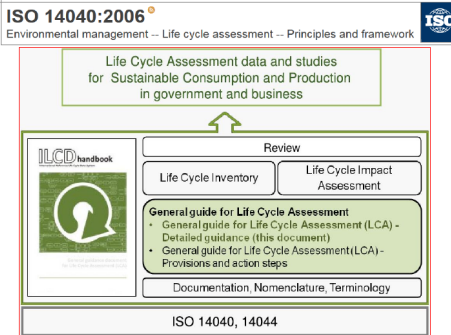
ISO 14040:2006
Environmental management -- Life cycle assessment -- Principles and framework

ISO

Life Cycle Assessment data and studies for Sustainable Consumption and Production in government and business

ILCD handbook

Review

Life Cycle Inventory

Life Cycle Impact Assessment

General guide for Life Cycle Assessment
• General guide for Life Cycle Assessment (LCA) - Detailed guidance (this document)
• General guide for Life Cycle Assessment (LCA) - Provisions and action steps

Documentation, Nomenclature, Terminology

ISO 14040, 14044